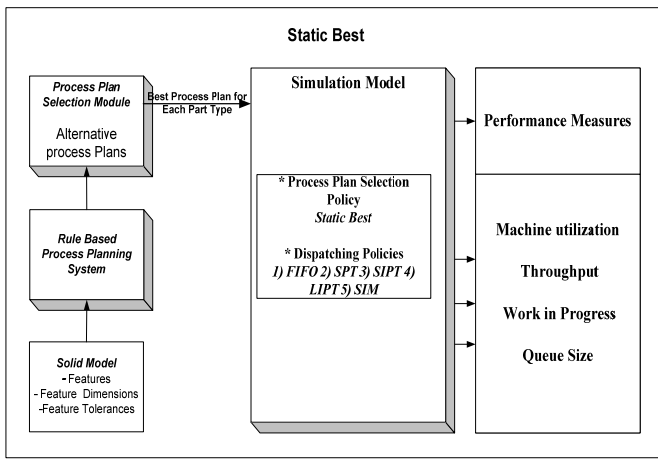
Static Best

Process Plan Selection Module

Alternative process Plans

Best Process Plan for Each Part Type

Rule Based Process Planning System

Solid Model
- Features
- Feature Dimensions
-Feature Tolerances

Simulation Model

* Process Plan Selection Policy
Static Best

* Dispatching Policies
1) FIFO 2) SPT 3) SIPT 4) LIPT 5) SIM

Performance Measures

Machine utilization

Throughput

Work in Progress

Queue Size